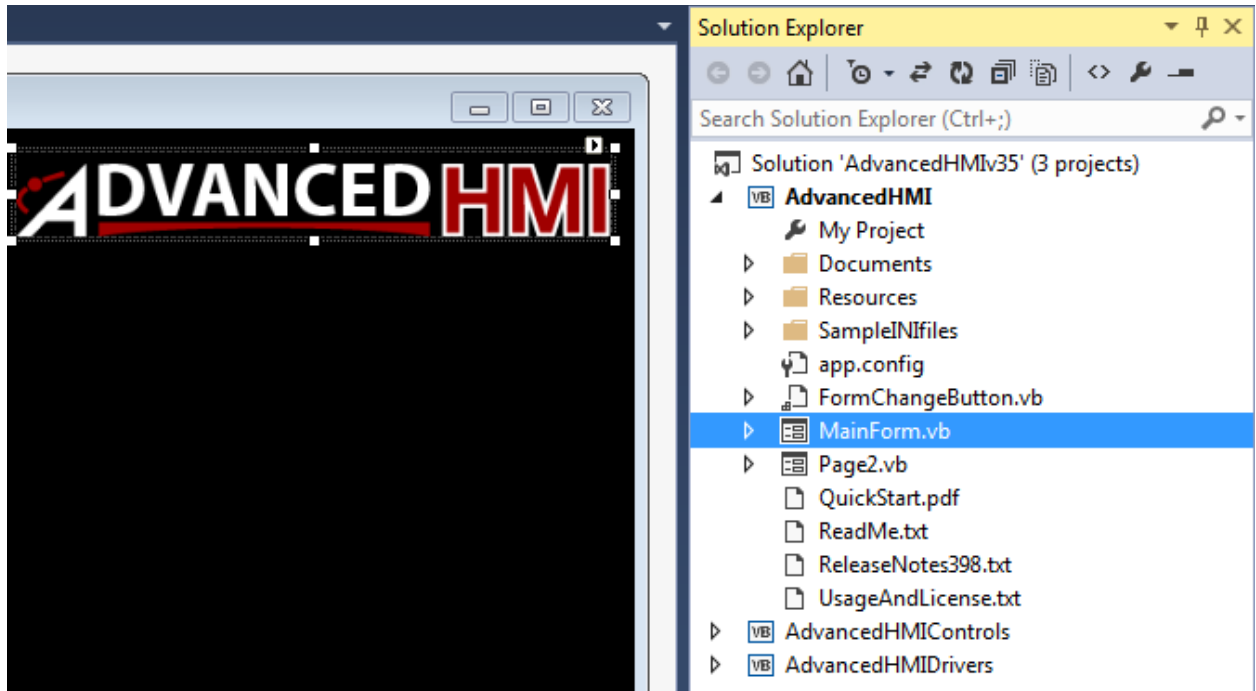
ADVANCED HMI

Solution Explorer

Search Solution Explorer (Ctrl+;)

Solution 'AdvancedHMIv35' (3 projects)
VB AdvancedHMI
My Project
Documents
Resources
SampleINIfiles
app.config
FormChangeButton.vb
MainForm.vb
Page2.vb
QuickStart.pdf
ReadMe.txt
ReleaseNotes398.txt
UsageAndLicense.txt
VB AdvancedHMIControls
VB AdvancedHMIDrivers